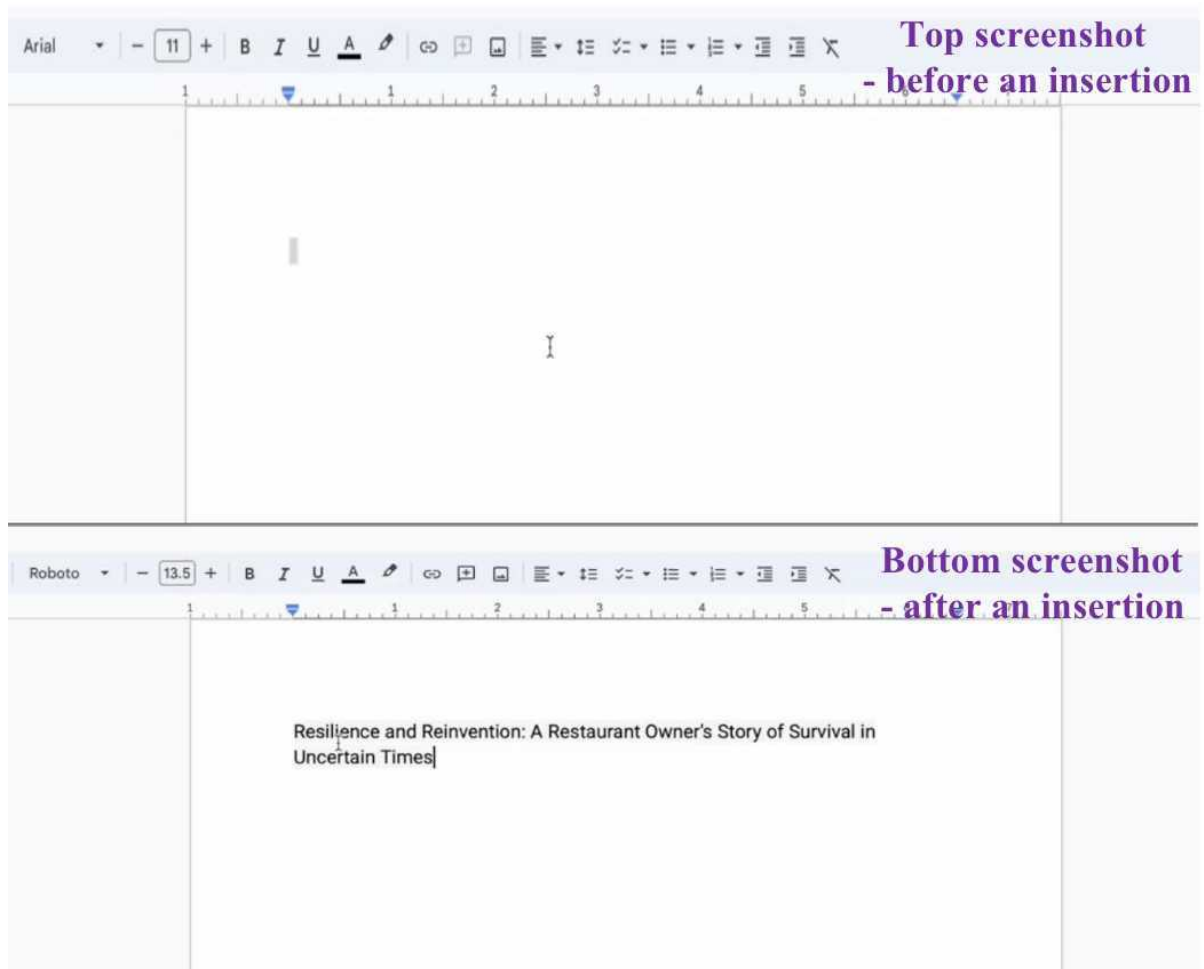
Arial − 11 + B I U A

Top screenshot
- before an insertion

1 1 2 3 4 5 6

Roboto − 13.5 + B I U A

Bottom screenshot
- after an insertion

1 1 2 3 4 5

Resilience and Reinvention: A Restaurant Owner's Story of Survival in Uncertain Times